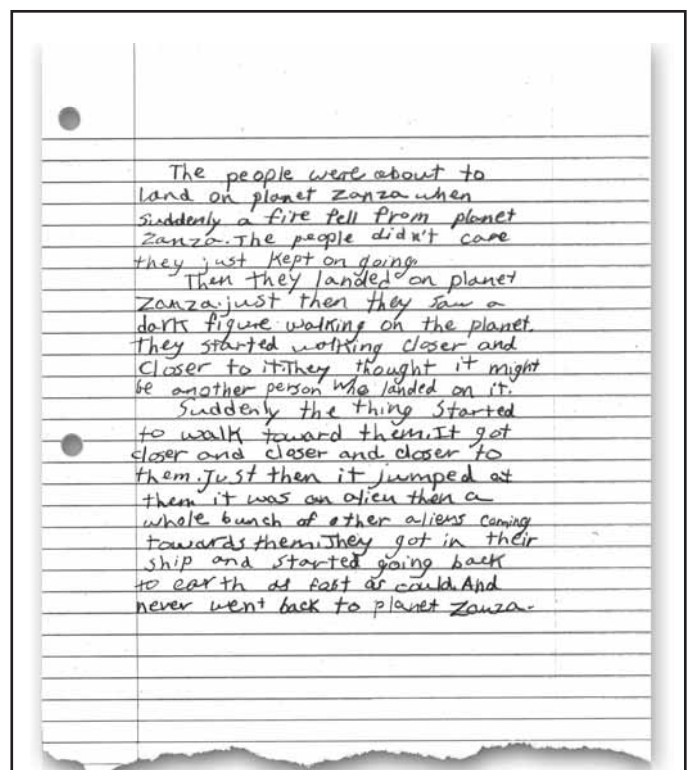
The people were about to land on planet Zanza when suddenly a fire fell from planet Zanza. The people didn't care they just kept on going.

Then they landed on planet Zanza. just then they saw a dark figure walking on the planet. they started walking closer and closer to it. They thought it might be another person who landed on it.

Suddenly the thing started to walk toward them. It got closer and closer and closer to them. Just then it jumped at them it was an alien then a whole bunch of other aliens coming towards them. They got in their ship and started going back to earth as fast as could. And never went back to planet Zanza.